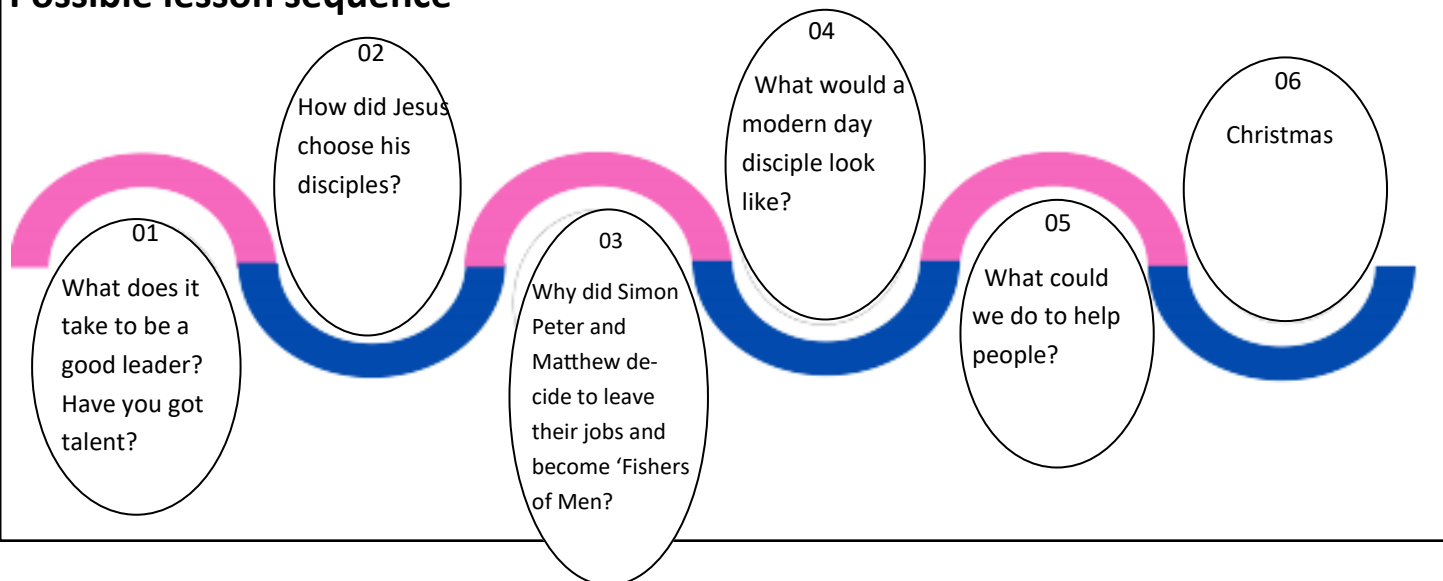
Possible lesson sequence

01
What does it take to be a good leader? Have you got talent?

02
How did Jesus choose his disciples?

03
Why did Simon Peter and Matthew decide to leave their jobs and become 'Fishers of Men?

04
What would a modern day disciple look like?

05
What could we do to help people?

06
Christmas